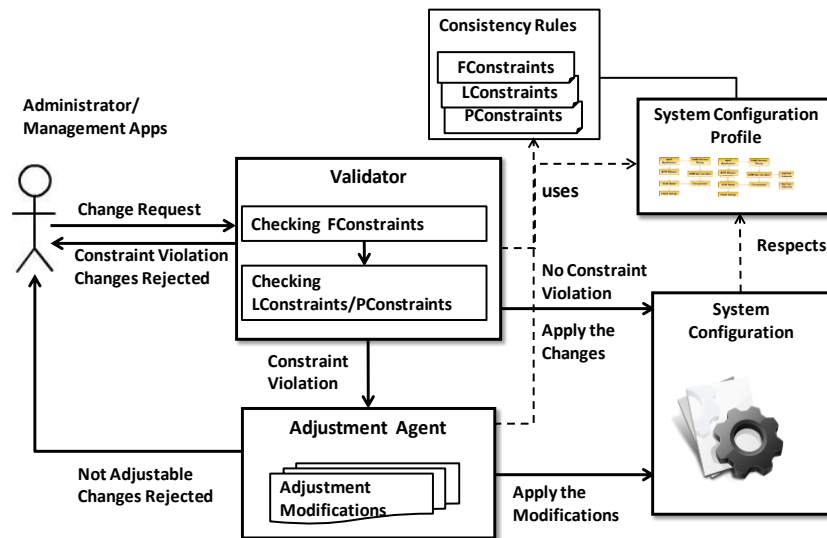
Consistency Rules

FConstraints

LConstraints

PConstraints

Administrator/ Management Apps

System Configuration Profile

Validator

uses

Change Request

Checking FConstraints

Constraint Violation Changes Rejected

Respects

No Constraint Violation

Checking LConstraints/PConstraints

System Configuration

Apply the Changes

Constraint Violation

Adjustment Agent

Not Adjustable Changes Rejected

Adjustment Modifications

Apply the Modifications